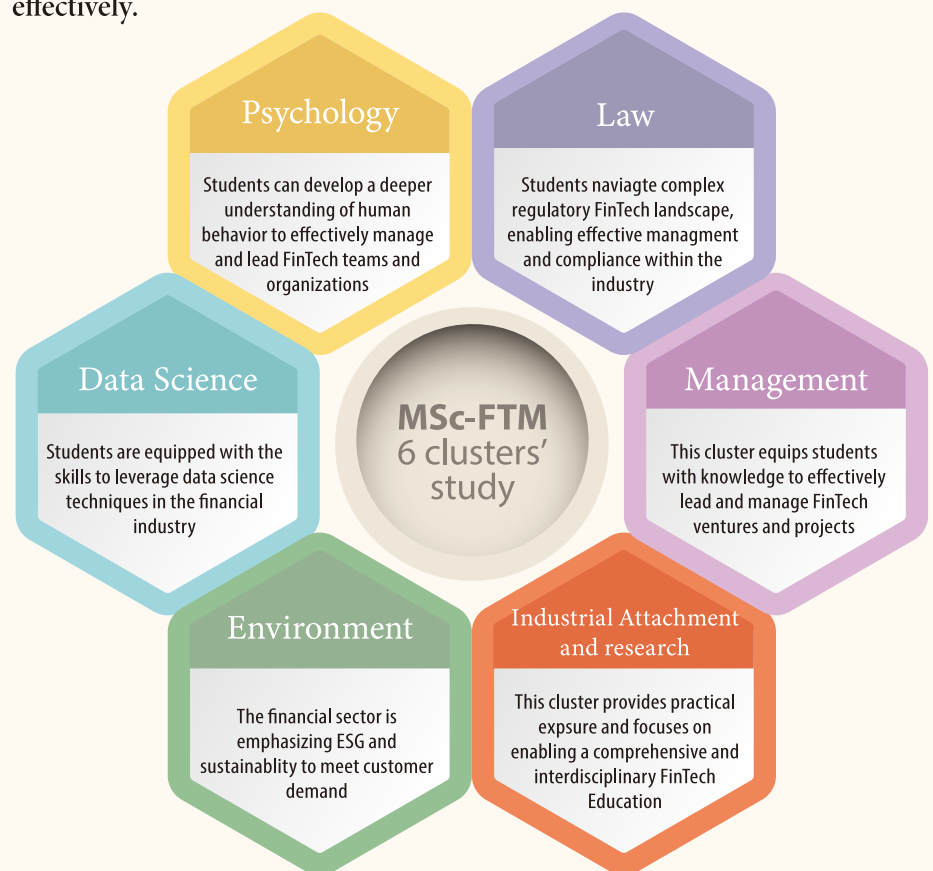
effectively.

Psychology

Students can develop a deeper understanding of human behavior to effectively manage and lead FinTech teams and organizations

Law

Students naviagte complex regulatory FinTech landscape, enabling effective managment and compliance within the industry

Data Science

Students are equipped with the skills to leverage data science techniques in the financial industry

MSc-FTM
6 clusters' study

Management

This cluster equips students with knowledge to effectively lead and manage FinTech ventures and projects

Environment

The financial sector is emphasizing ESG and sustainablity to meet customer demand

Industrial Attachment and research

This cluster provides practical expsure and focuses on enabling a comprehensive and interdisciplinary FinTech Education